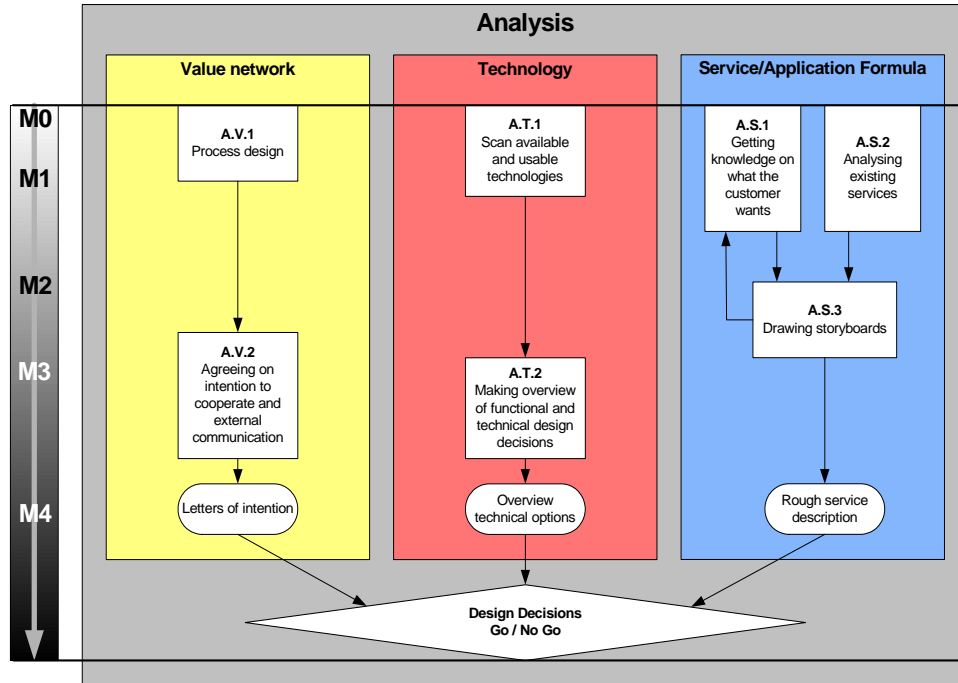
Analysis

M0
M1
M2
M3
M4

Value network

A.V.1
Process design

A.V.2
Agreeing on intention to cooperate and external communication

Letters of intention

Technology

A.T.1
Scan available and usable technologies

A.T.2
Making overview of functional and technical design decisions

Overview technical options

Service/Application Formula

A.S.1
Getting knowledge on what the customer wants

A.S.2
Analysing existing services

A.S.3
Drawing storyboards

Rough service description

Design Decisions
Go / No Go